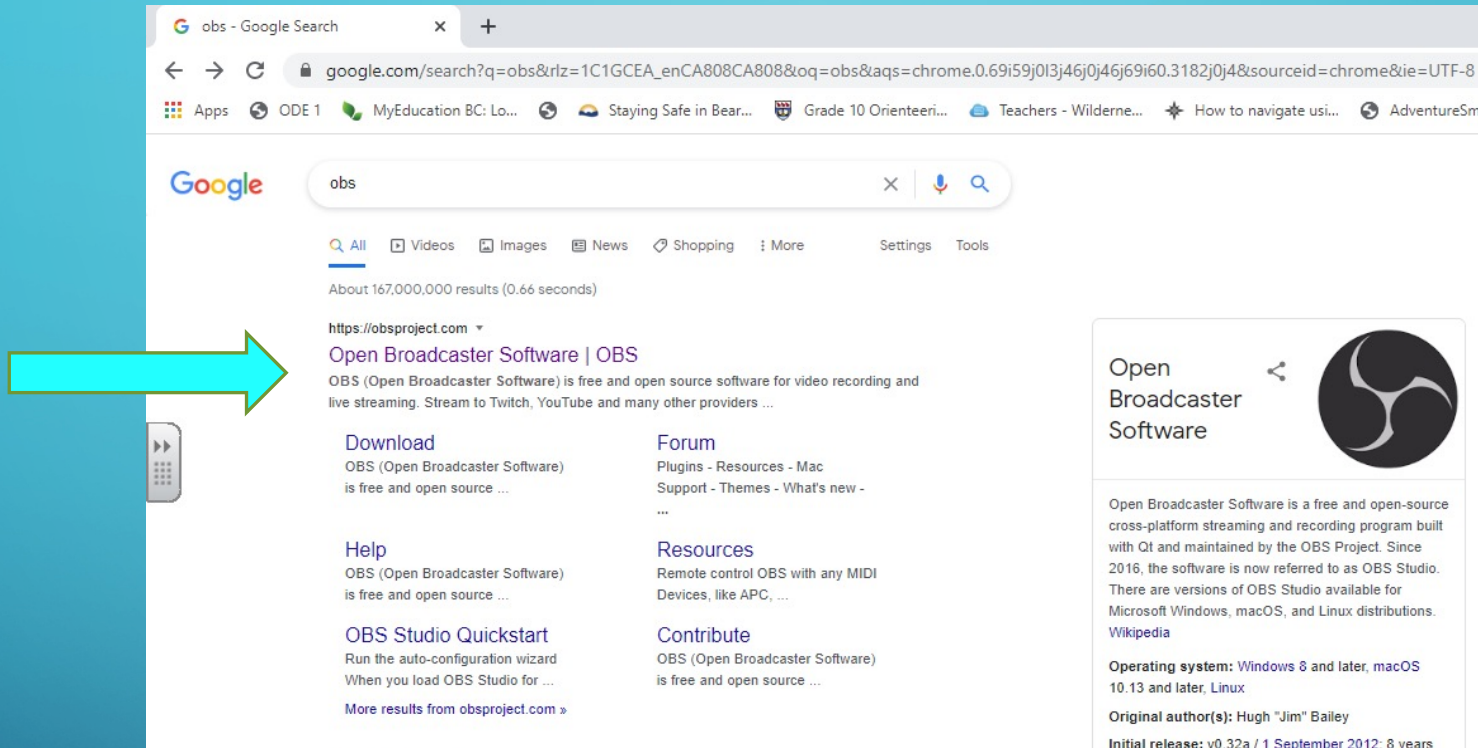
obs - Google Search ×
+

google.com/search?q=obs&rlz=1C1GCEA_enCA808CA808&oq=obs&aqs=chrome.0.69i59j0l3j46j0j46j69i60.3182j0j4&sourceid=chrome&ie=UTF-8

Apps ODE 1 MyEducation BC: Lo... Staying Safe in Bear... Grade 10 Orienteeri... Teachers - Wilderne... How to navigate usi... AdventureSm

Google

obs

All Videos Images News Shopping More Settings Tools

About 167,000,000 results (0.66 seconds)

https://obsproject.com

Open Broadcaster Software | OBS

OBS (Open Broadcaster Software) is free and open source software for video recording and live streaming. Stream to Twitch, YouTube and many other providers ...

Download
OBS (Open Broadcaster Software) is free and open source ...

Forum
Plugins - Resources - Mac Support - Themes - What's new - ...

Help
OBS (Open Broadcaster Software) is free and open source ...

Resources
Remote control OBS with any MIDI Devices, like APC, ...

OBS Studio Quickstart
Run the auto-configuration wizard When you load OBS Studio for ...

Contribute
OBS (Open Broadcaster Software) is free and open source ...

More results from obsproject.com »

Open Broadcaster Software

Open Broadcaster Software is a free and open-source cross-platform streaming and recording program built with Qt and maintained by the OBS Project. Since 2016, the software is now referred to as OBS Studio. There are versions of OBS Studio available for Microsoft Windows, macOS, and Linux distributions. Wikipedia

Operating system: Windows 8 and later, macOS 10.13 and later, Linux

Original author(s): Hugh "Jim" Bailey

Initial release: v0.32a / 1 September 2012; 8 years